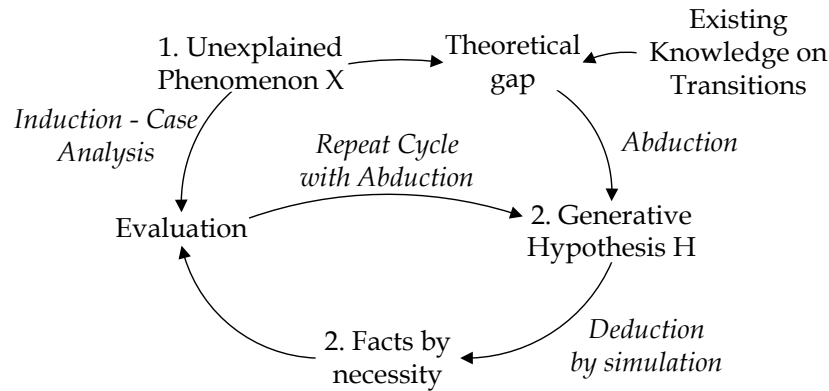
1. Unexplained Phenomenon X

Theoretical gap

Existing Knowledge on Transitions

*Induction - Case Analysis*

*Repeat Cycle with Abduction*

*Abduction*

Evaluation

2. Generative Hypothesis H

*Deduction by simulation*

2. Facts by necessity